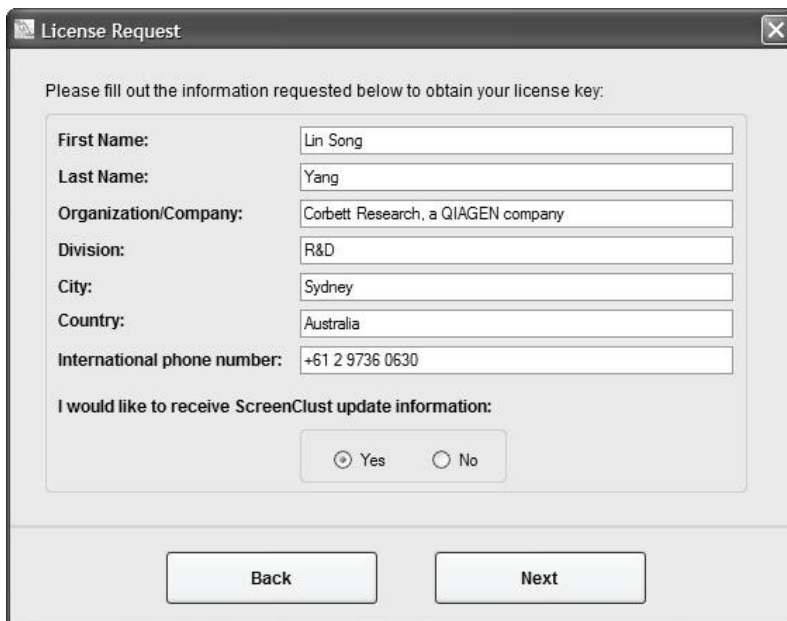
License Request

Please fill out the information requested below to obtain your license key:

| | |
|---|---|
| First Name: | Lin Song |
| Last Name: | Yang |
| Organization/Company: | Corbett Research, a QIAGEN company |
| Division: | R&D |
| City: | Sydney |
| Country: | Australia |
| International phone number: | +61 2 9736 0630 |

I would like to receive ScreenClust update information:

Yes No

Back Next